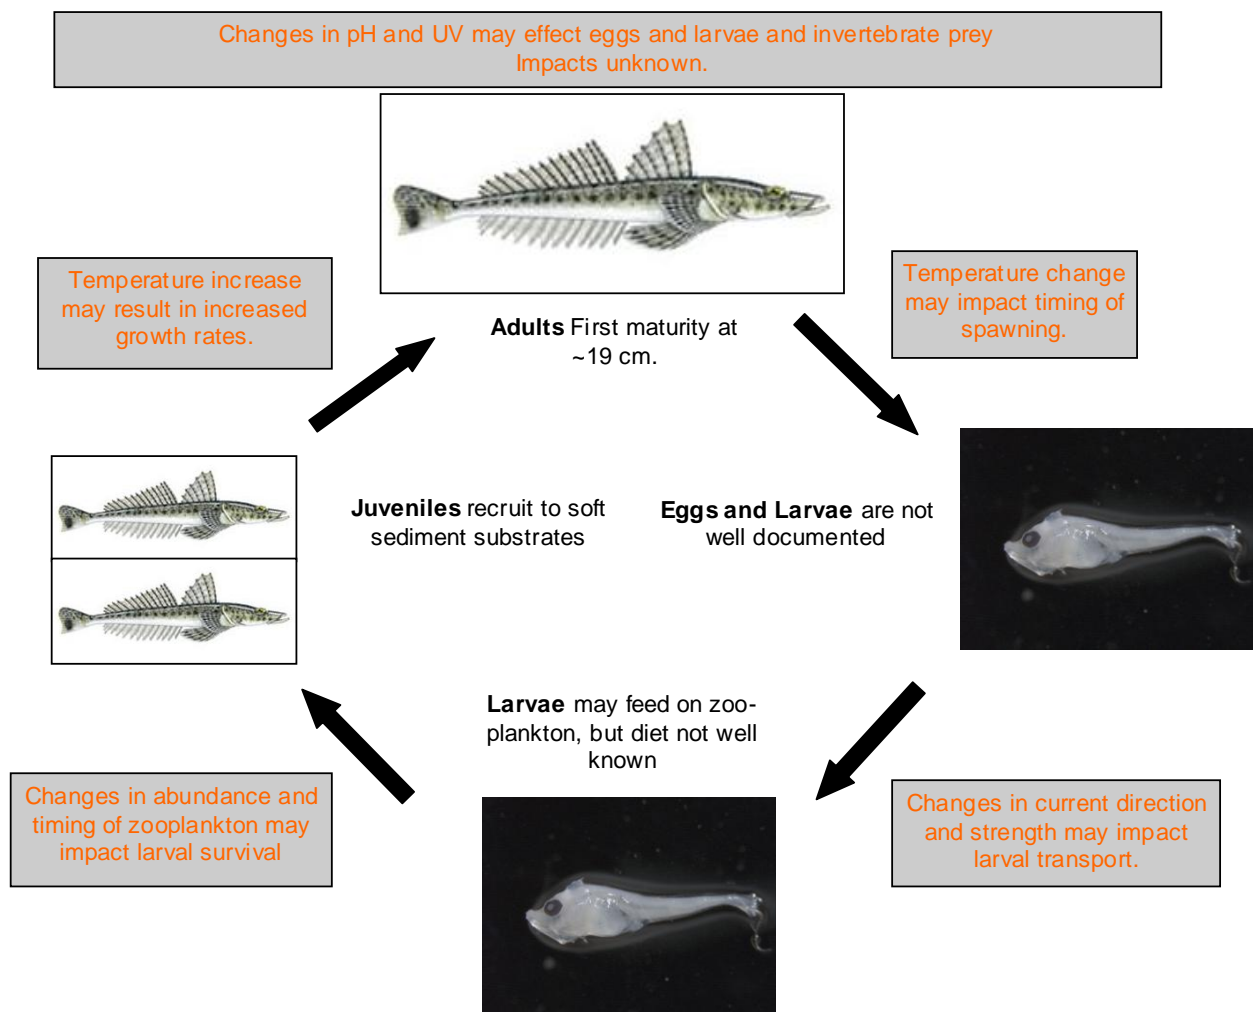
Changes in pH and UV may effect eggs and larvae and invertebrate prey
Impacts unknown.

Temperature increase may result in increased growth rates.

**Adults** First maturity at ~19 cm.

Temperature change may impact timing of spawning.

**Juveniles** recruit to soft sediment substrates

**Eggs and Larvae** are not well documented

**Larvae** may feed on zooplankton, but diet not well known

Changes in abundance and timing of zooplankton may impact larval survival

Changes in current direction and strength may impact larval transport.